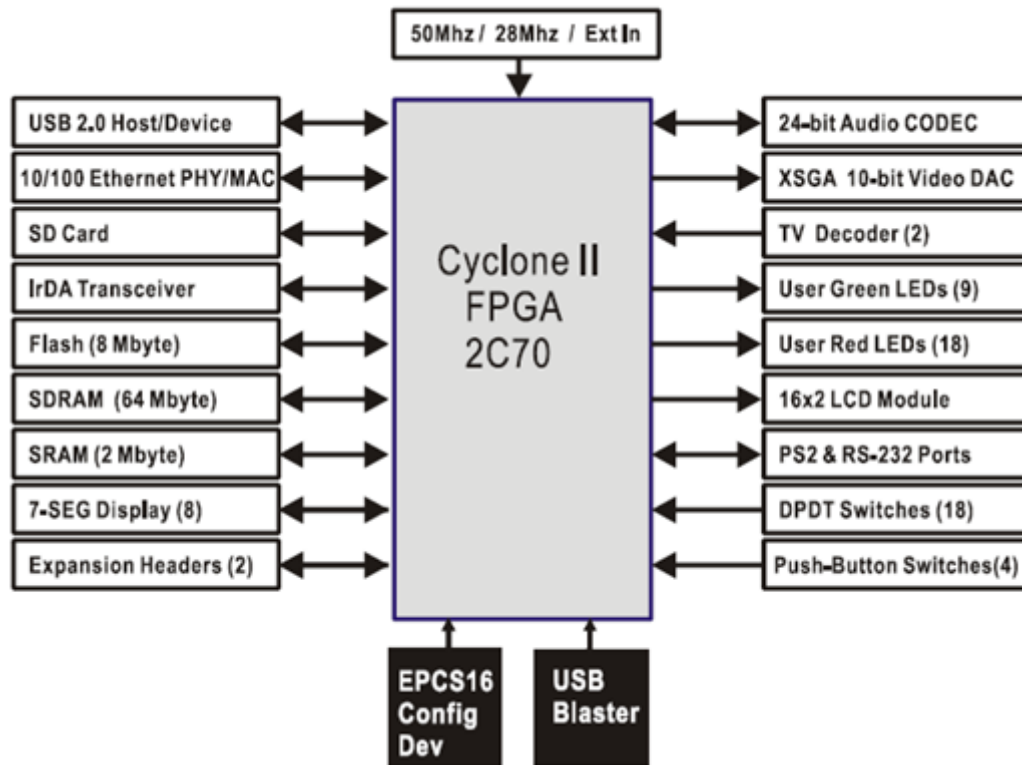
50Mhz / 28Mhz / Ext In

USB 2.0 Host/Device

10/100 Ethernet PHY/MAC

SD Card

IrDA Transceiver

Flash (8 Mbyte)

SDRAM (64 Mbyte)

SRAM (2 Mbyte)

7-SEG Display (8)

Expansion Headers (2)

Cyclone II
FPGA
2C70

24-bit Audio CODEC

XSGA 10-bit Video DAC

TV Decoder (2)

User Green LEDs (9)

User Red LEDs (18)

16x2 LCD Module

PS2 & RS-232 Ports

DPDT Switches (18)

Push-Button Switches(4)

EPCS16
Config
Dev

USB
Blaster